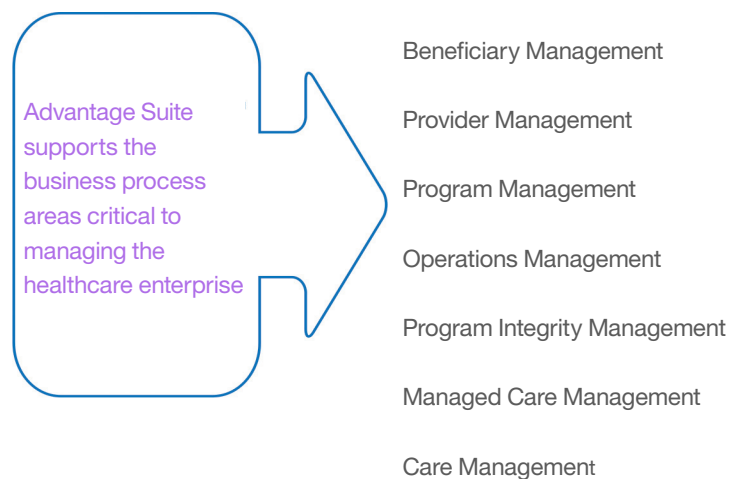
Advantage Suite supports the business process areas critical to managing the healthcare enterprise

Beneficiary Management

Provider Management

Program Management

Operations Management

Program Integrity Management

Managed Care Management

Care Management